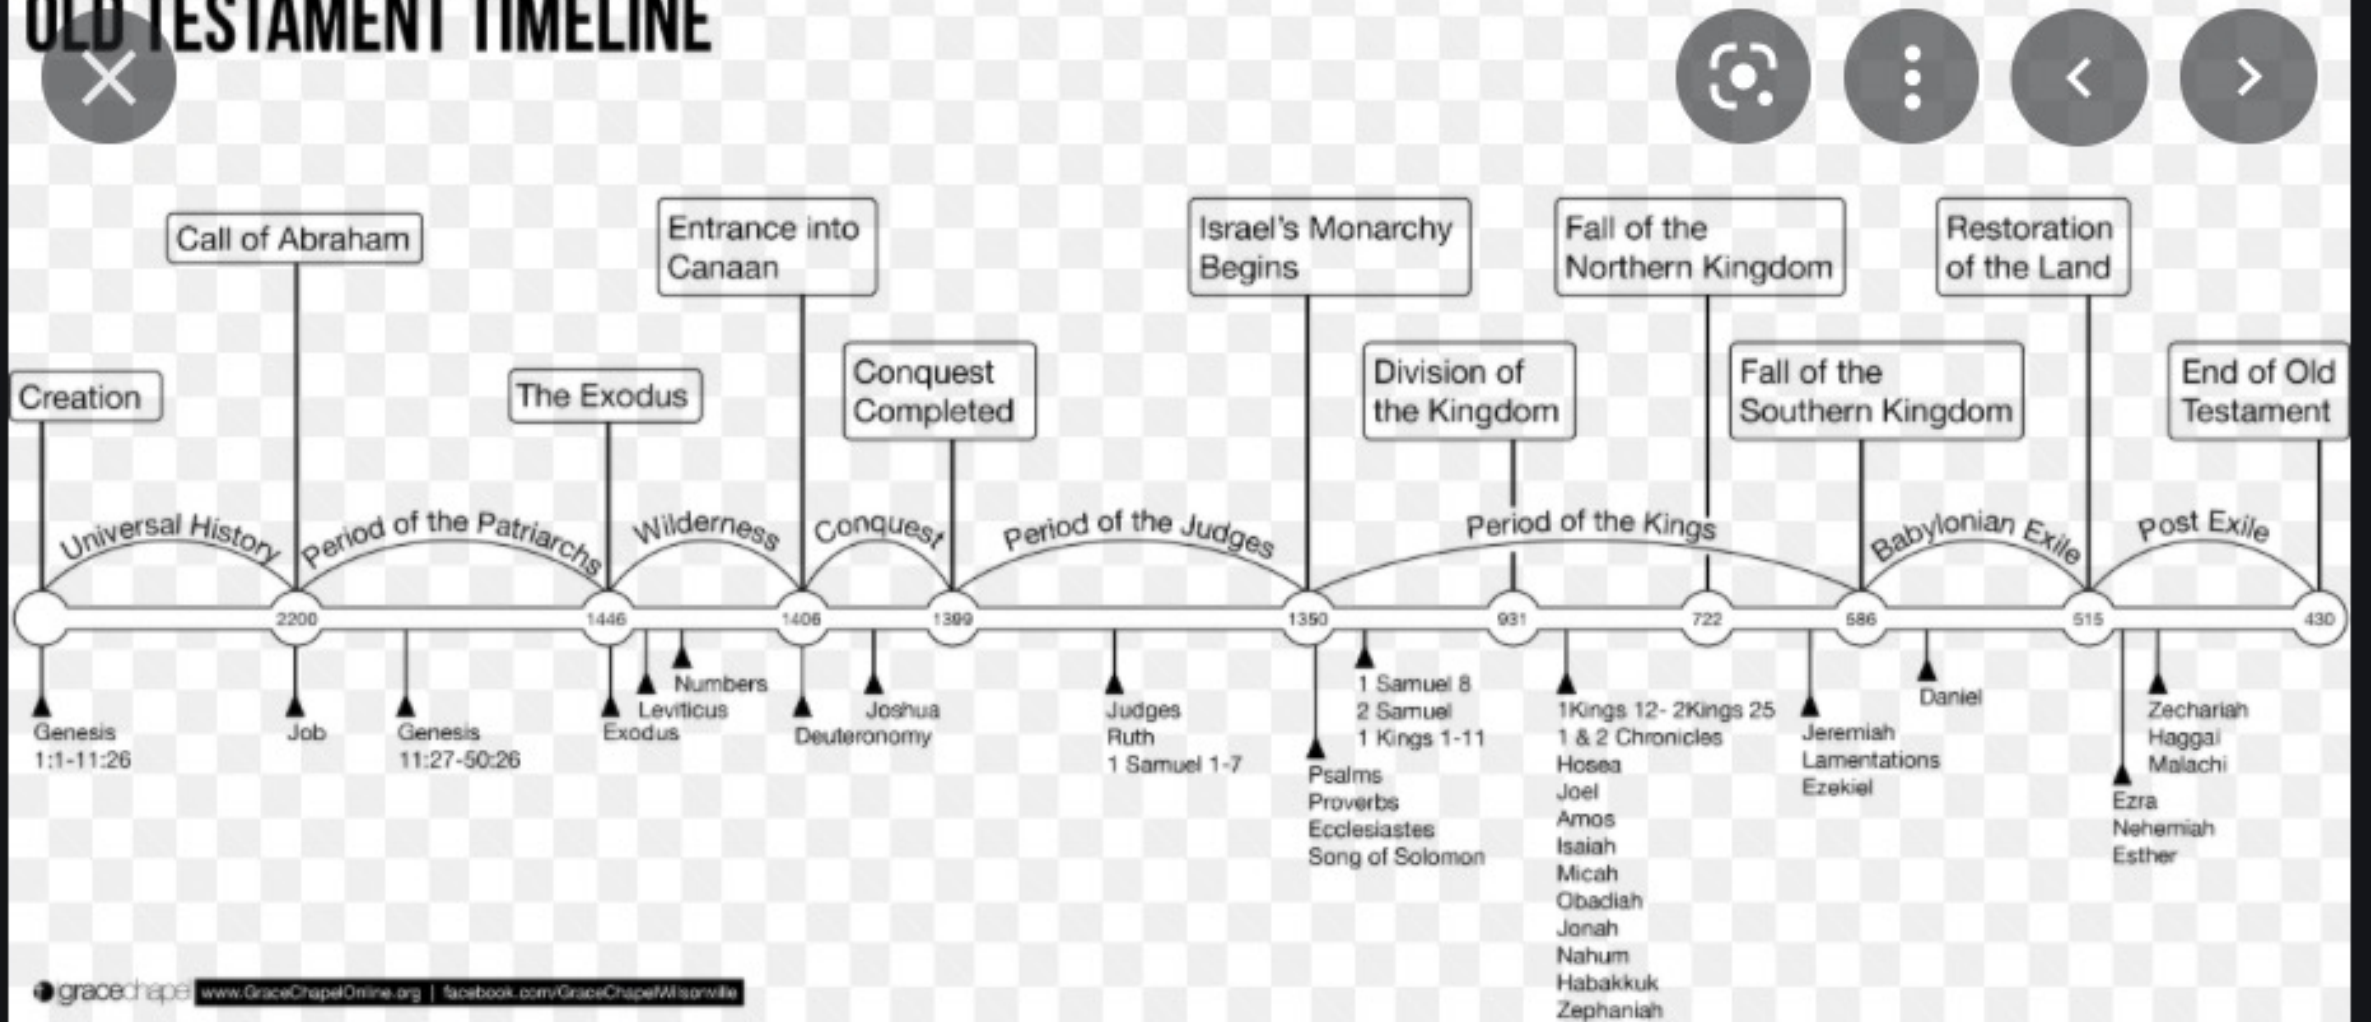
OLD TESTAMENT TIMELINE

Call of Abraham

Entrance into Canaan

Israel's Monarchy Begins

Fall of the Northern Kingdom

Restoration of the Land

Creation

The Exodus

Conquest Completed

Division of the Kingdom

Fall of the Southern Kingdom

End of Old Testament

Universal History

Period of the Patriarchs

Wilderness

Conquest

Period of the Judges

Period of the Kings

Babylonian Exile

Post Exile

2200

1446

1406

1399

1350

931

722

586

515

430

Genesis 1:1-11:26

Job

Genesis 11:27-50:26

Exodus

Leviticus

Numbers

Deuteronomy

Joshua

Judges
Ruth
1 Samuel 1-7

Psalms
Proverbs
Ecclesiastes
Song of Solomon

1 Samuel 8
2 Samuel
1 Kings 1-11

1Kings 12- 2Kings 25
1 & 2 Chronicles
Hosea
Joel
Amos
Isaiah
Micah
Obadiah
Jonah
Nahum
Habakkuk
Zephaniah

Jeremiah
Lamentations
Ezekiel

Daniel

Ezra
Nehemiah
Esther

Zechariah
Haggai
Malachi

gracechapel www.GraceChapelOnline.org | facebook.com/GraceChapelWilsonville